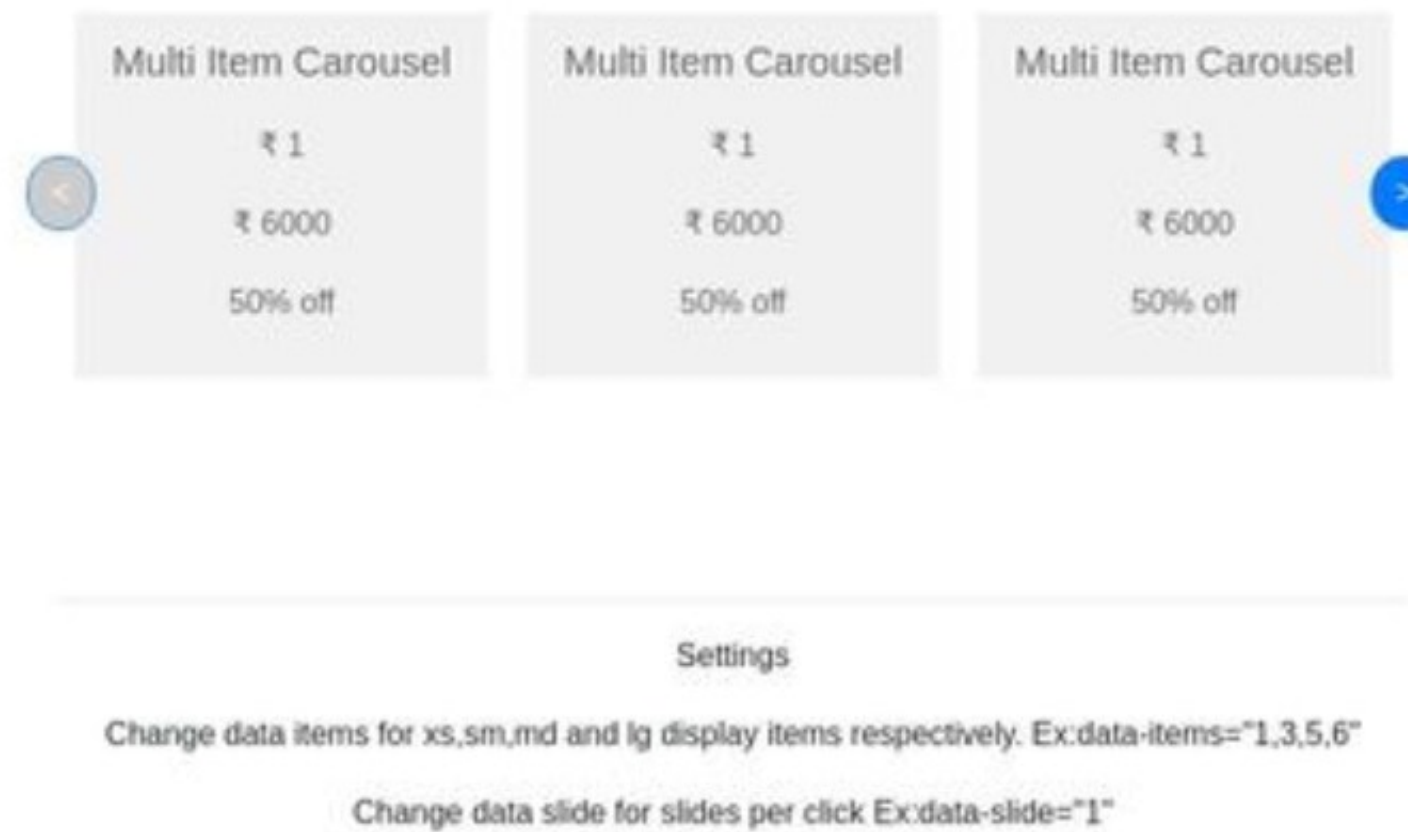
<

Multi Item Carousel

₹ 1

₹ 6000

50% off

Multi Item Carousel

₹ 1

₹ 6000

50% off

Multi Item Carousel

₹ 1

₹ 6000

50% off

>

Settings

Change data items for xs,sm,md and lg display items respectively. Ex:data-items="1,3,5,6"

Change data slide for slides per click Ex:data-slide="1"